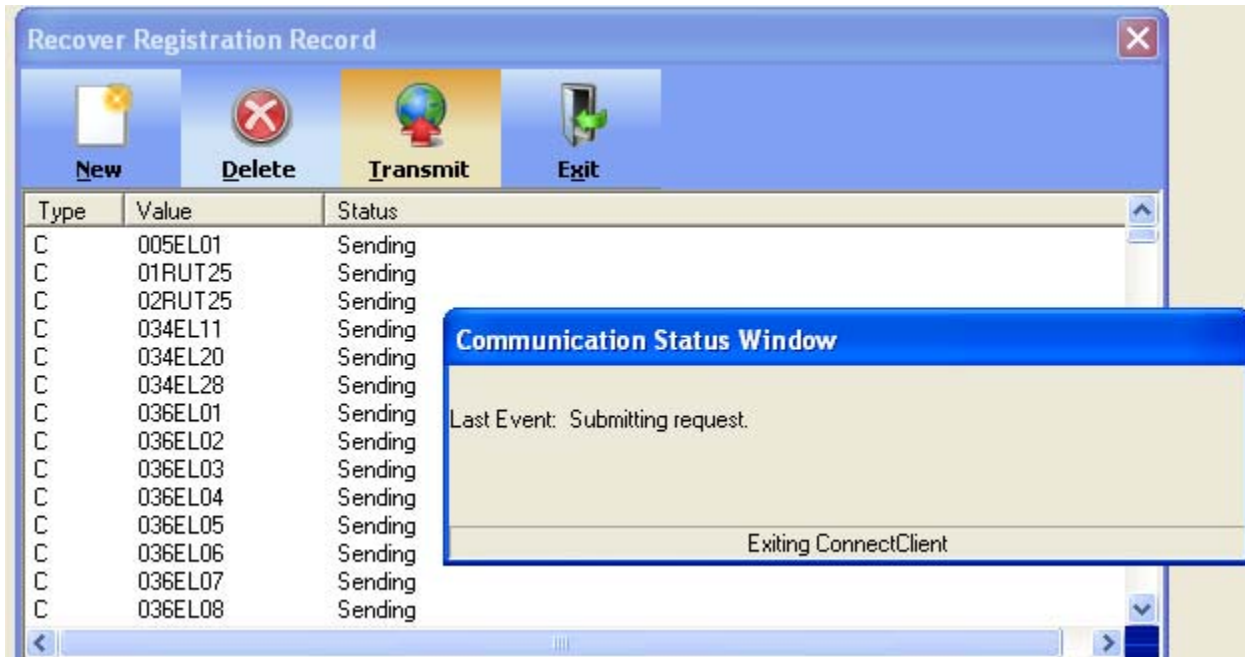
Recover Registration Record

New Delete Transmit Exit

| Type | Value | Status |
|---|---|---|
| C | 005EL01 | Sending |
| C | 01RUT25 | Sending |
| C | 02RUT25 | Sending |
| C | 034EL11 | Sending |
| C | 034EL20 | Sending |
| C | 034EL28 | Sending |
| C | 036EL01 | Sending |
| C | 036EL02 | Sending |
| C | 036EL03 | Sending |
| C | 036EL04 | Sending |
| C | 036EL05 | Sending |
| C | 036EL06 | Sending |
| C | 036EL07 | Sending |
| C | 036EL08 | Sending |

Communication Status Window

Last Event: Submitting request.

Exiting ConnectClient